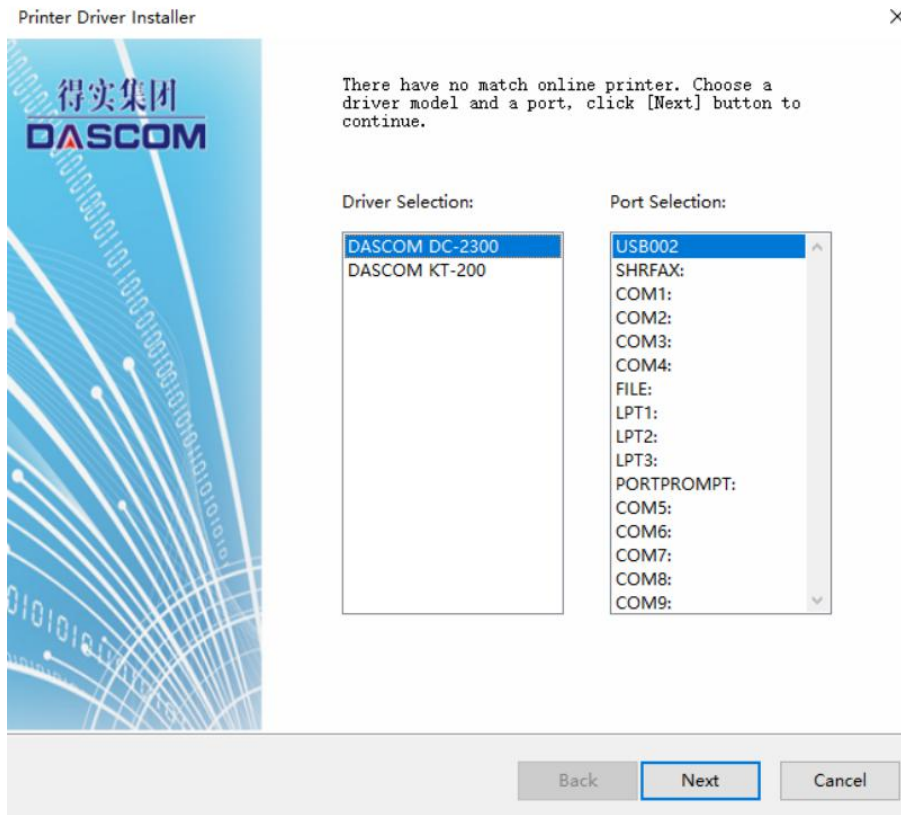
Printer Driver Installer

×

得实集团
DASCOM

There have no match online printer. Choose a driver model and a port, click [Next] button to continue.

Driver Selection:

DASCOM DC-2300
DASCOM KT-200

Port Selection:

USB002
SHRFAX:
COM1:
COM2:
COM3:
COM4:
FILE:
LPT1:
LPT2:
LPT3:
PORTPROMPT:
COM5:
COM6:
COM7:
COM8:
COM9:

Back

Next

Cancel